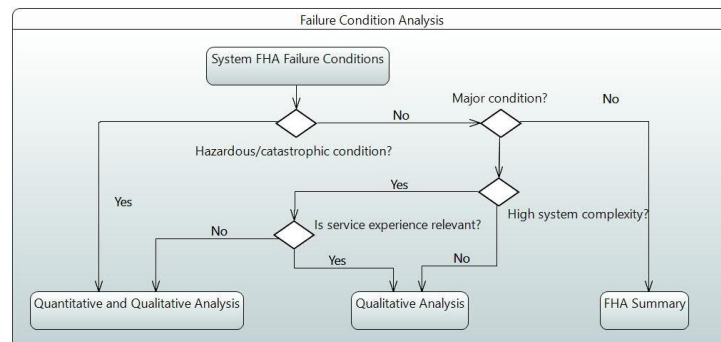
Failure Condition Analysis

System FHA Failure Conditions

No

Major condition?

No

Hazardous/catastrophic condition?

Yes

Yes

High system complexity?

No

Is service experience relevant?

Yes

No

Quantitative and Qualitative Analysis

Qualitative Analysis

FHA Summary